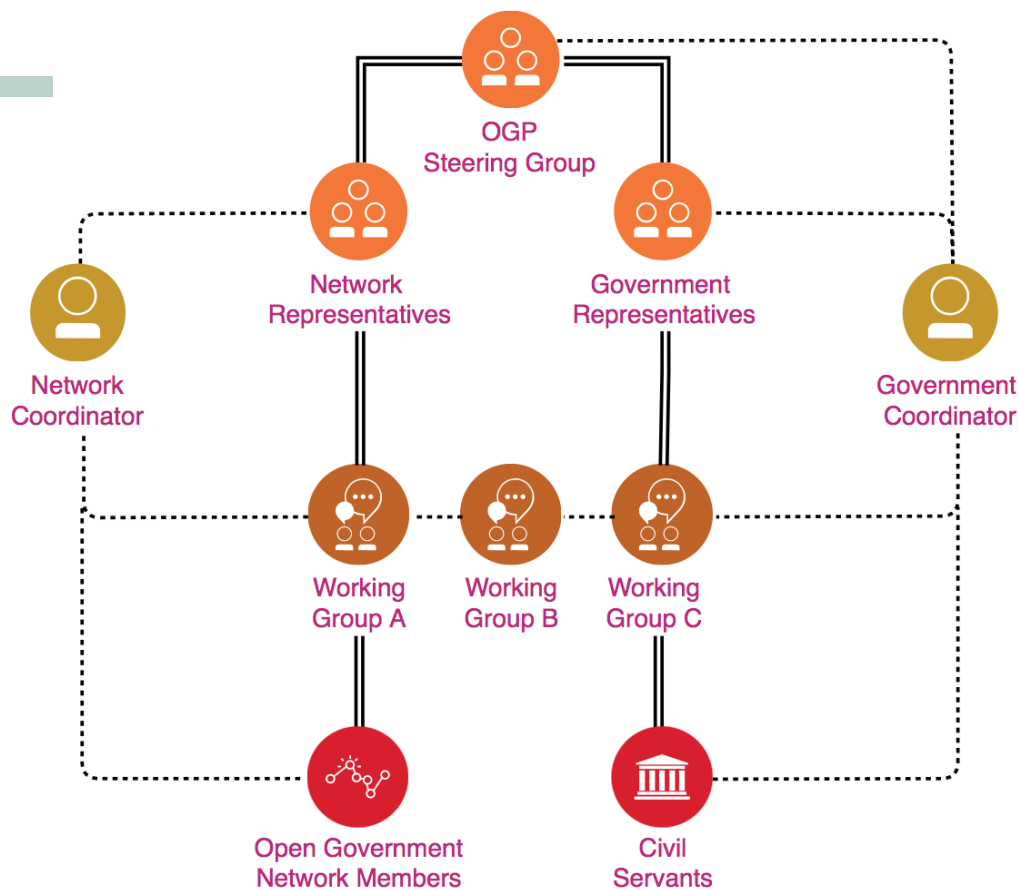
OGP
Steering Group

Network
Representatives

Government
Representatives

Network
Coordinator

Government
Coordinator

Working
Group A

Working
Group B

Working
Group C

Open Government
Network Members

Civil
Servants